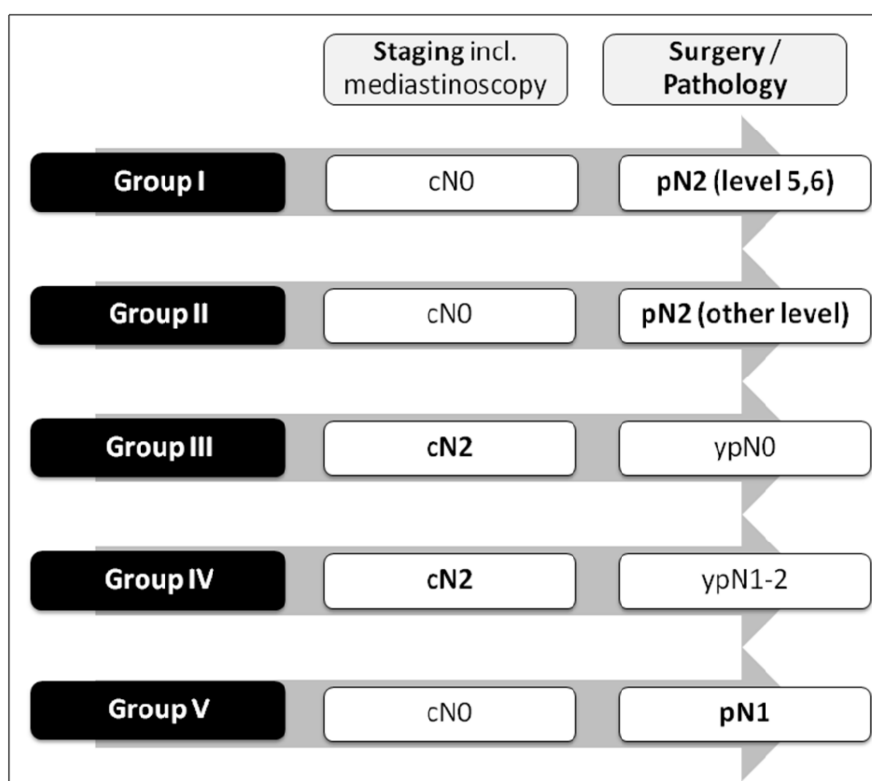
| | Staging incl. mediastinoscopy | Surgery / Pathology |
|---|---|---|
| Group I | cN0 | pN2 (level 5,6) |
| Group II | cN0 | pN2 (other level) |
| Group III | cN2 | ypN0 |
| Group IV | cN2 | ypN1-2 |
| Group V | cN0 | pN1 |